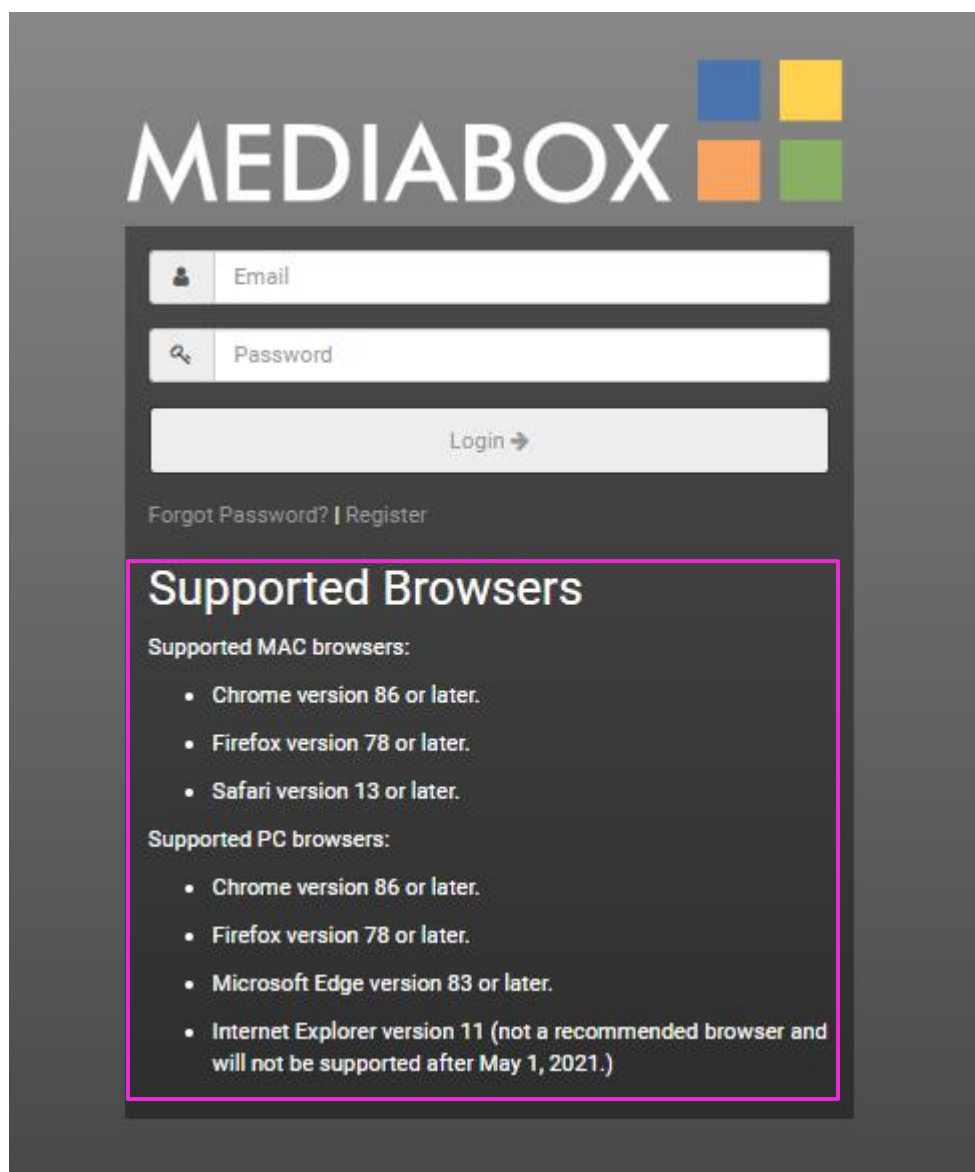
MEDIABOX

Email

Password

Login ➔

Forgot Password? | Register

Supported Browsers

Supported MAC browsers:

- Chrome version 86 or later.
- Firefox version 78 or later.
- Safari version 13 or later.

Supported PC browsers:

- Chrome version 86 or later.
- Firefox version 78 or later.
- Microsoft Edge version 83 or later.
- Internet Explorer version 11 (not a recommended browser and will not be supported after May 1, 2021.)